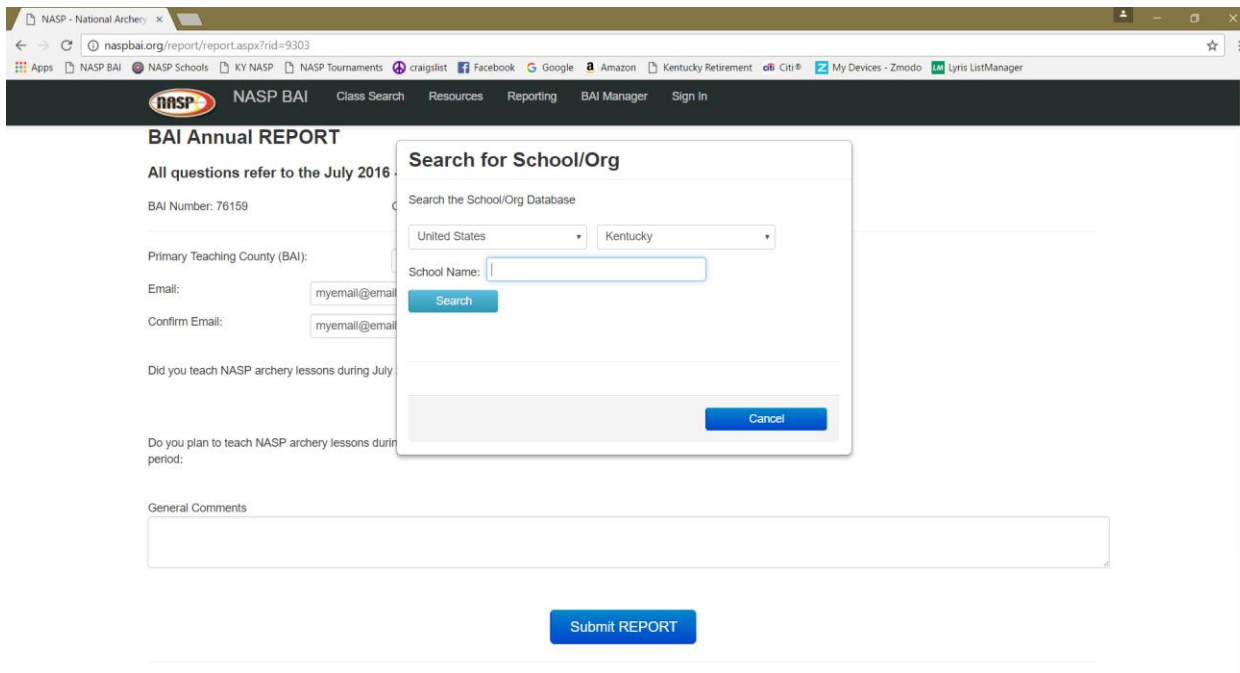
NASP - National Archery ×

naspbai.org/report/report.aspx?rid=9303

Apps NASP BAI NASP Schools KY NASP NASP Tournaments craigslist Facebook Google Amazon Kentucky Retirement Citi® My Devices - Zmodo Lyris ListManager

nasp NASP BAI Class Search Resources Reporting BAI Manager Sign In

BAI Annual REPORT

All questions refer to the July 2016 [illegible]

BAI Number: 76159

Primary Teaching County (BAI):

Email: myemail@email

Confirm Email: myemail@email

Did you teach NASP archery lessons during July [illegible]

Do you plan to teach NASP archery lessons durin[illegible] period:

General Comments

Submit REPORT

Search for School/Org

Search the School/Org Database

United States

Kentucky

School Name:

Search

Cancel